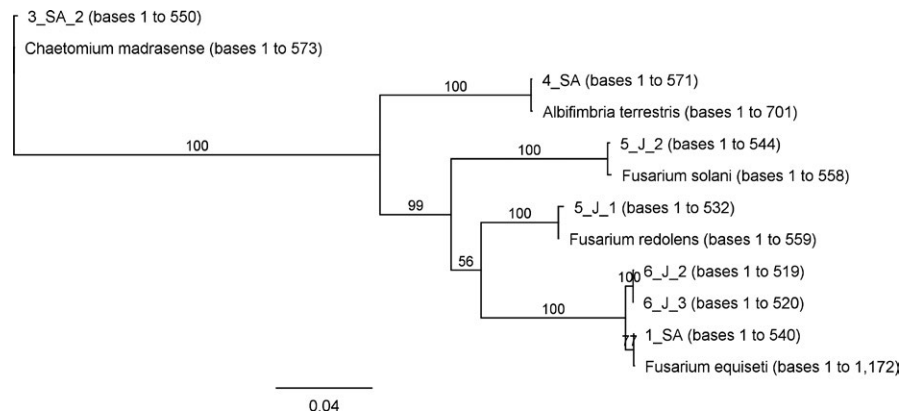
3_SA_2 (bases 1 to 550)

Chaetomium madrasense (bases 1 to 573)

100

100

4_SA (bases 1 to 571)

Albifimbria terrestris (bases 1 to 701)

100

5_J_2 (bases 1 to 544)

Fusarium solani (bases 1 to 558)

99

100

5_J_1 (bases 1 to 532)

Fusarium redolens (bases 1 to 559)

56

100

6_J_2 (bases 1 to 519)

6_J_3 (bases 1 to 520)

100

1_SA (bases 1 to 540)

77

Fusarium equiseti (bases 1 to 1,172)

0.04